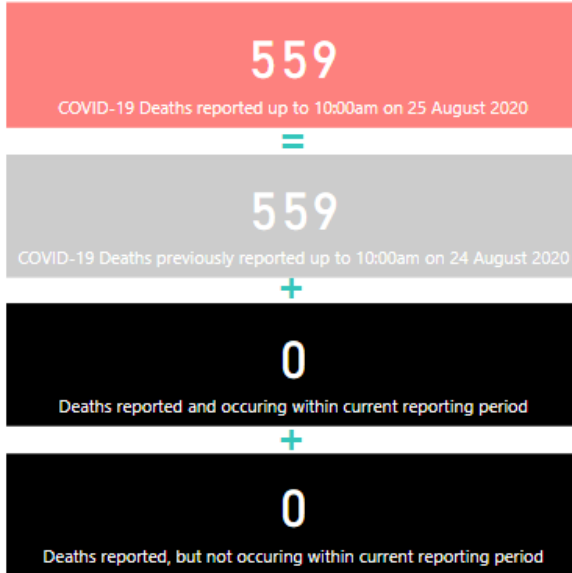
559

COVID-19 Deaths reported up to 10:00am on 25 August 2020

=

559

COVID-19 Deaths previously reported up to 10:00am on 24 August 2020

+

0

Deaths reported and occuring within current reporting period

+

0

Deaths reported, but not occuring within current reporting period